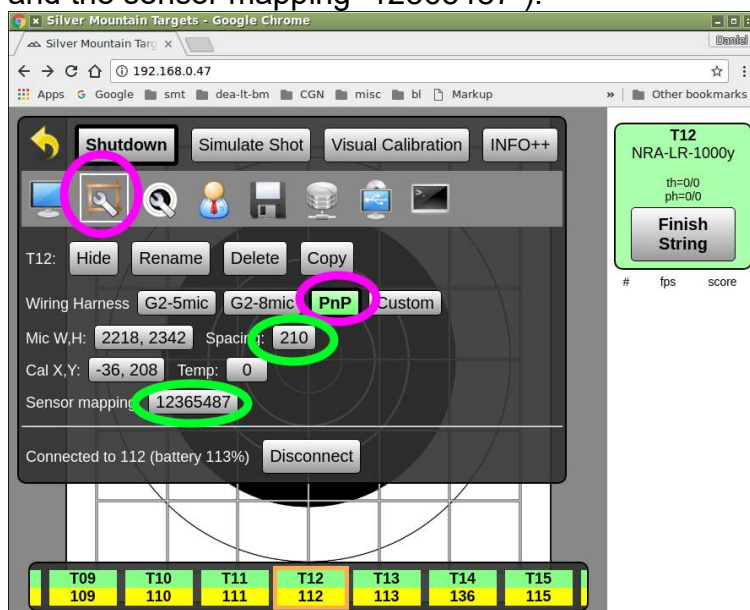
and the sensor mapping "12365487").

Silver Mountain Targets - Google Chrome

Silver Mountain Targ ×

Daniel

← → C ⓘ 192.168.0.47

Apps Google smt dea-lt-bm CGN misc bl Markup » Other bookmarks

Shutdown Simulate Shot Visual Calibration INFO++

T12: Hide Rename Delete Copy

Wiring Harness G2-5mic G2-8mic PnP Custom

Mic W,H: 2218, 2342 Spacing: 210

Cal X,Y: -36, 208 Temp: 0

Sensor mapping 12365487

Connected to 112 (battery 113%) Disconnect

T12
NRA-LR-1000y
th=0/0
ph=0/0
Finish String

# fps score

| T09 | T10 | T11 | T12 | T13 | T14 | T15 |
|---|---|---|---|---|---|---|
| 109 | 110 | 111 | 112 | 113 | 136 | 115 |